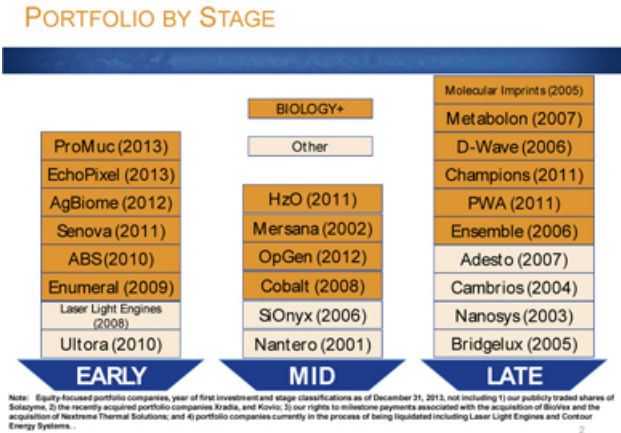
PORTFOLIO BY STAGE

BIOLOGY+

Other

ProMuc (2013)
EchoPixel (2013)
AgBiome (2012)
Senova (2011)
ABS (2010)
Enumeral (2009)
Laser Light Engines (2008)
Ultora (2010)

EARLY

HzO (2011)
Mersana (2002)
OpGen (2012)
Cobalt (2008)
SiOnyx (2006)
Nantero (2001)

MID

Molecular Imprints (2005)
Metabolon (2007)
D-Wave (2006)
Champions (2011)
PWA (2011)
Ensemble (2006)
Adesto (2007)
Cambrios (2004)
Nanosys (2003)
Bridgelux (2005)

LATE

Note: Equity-focused portfolio companies, year of first investment and stage classifications as of December 31, 2013, not including 1) our publicly traded shares of Solazyme, 2) the recently acquired portfolio companies Xradia, and Kovio; 3) our rights to milestone payments associated with the acquisition of BioVex and the acquisition of Nextreme Thermal Solutions; and 4) portfolio companies currently in the process of being liquidated including Laser Light Engines and Contour Energy Systems..

2